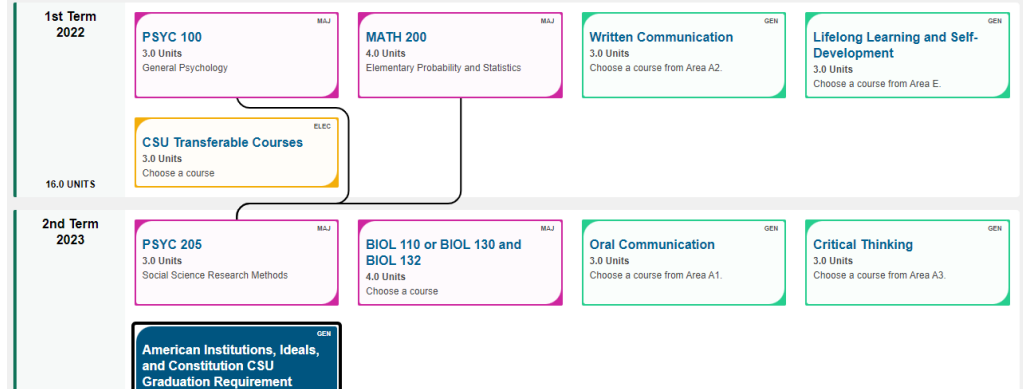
1st Term
2022

16.0 UNITS

MAJ
PSYC 100
3.0 Units
General Psychology

MAJ
MATH 200
4.0 Units
Elementary Probability and Statistics

GEN
Written Communication
3.0 Units
Choose a course from Area A2.

GEN
Lifelong Learning and Self-Development
3.0 Units
Choose a course from Area E.

ELEC
CSU Transferable Courses
3.0 Units
Choose a course

2nd Term
2023

MAJ
PSYC 205
3.0 Units
Social Science Research Methods

MAJ
BIOL 110 or BIOL 130 and BIOL 132
4.0 Units
Choose a course

GEN
Oral Communication
3.0 Units
Choose a course from Area A1.

GEN
Critical Thinking
3.0 Units
Choose a course from Area A3.

GEN
American Institutions, Ideals, and Constitution CSU Graduation Requirement